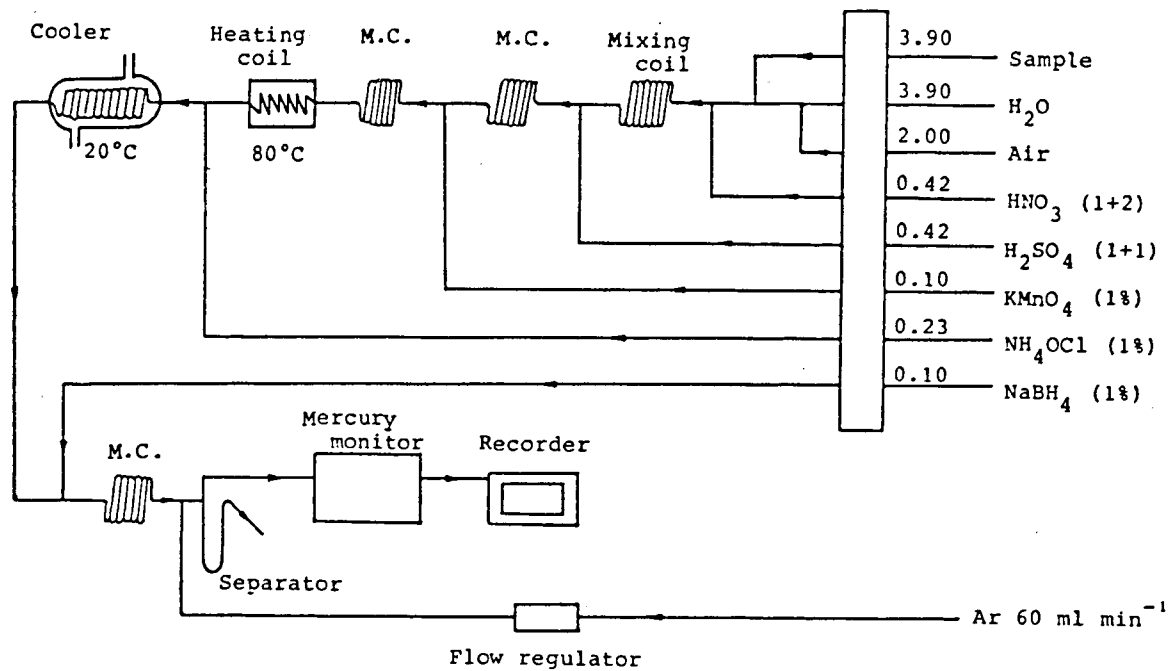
Cooler

Heating coil

M.C.

M.C.

Mixing coil

20°C

80°C

3.90 Sample

3.90 $H_2O$

2.00 Air

0.42 $HNO_3$ (1+2)

0.42 $H_2SO_4$ (1+1)

0.10 $KMnO_4$ (1%)

0.23 $NH_4OCl$ (1%)

0.10 $NaBH_4$ (1%)

M.C.

Mercury monitor

Recorder

Separator

Ar 60 ml $min^{-1}$

Flow regulator